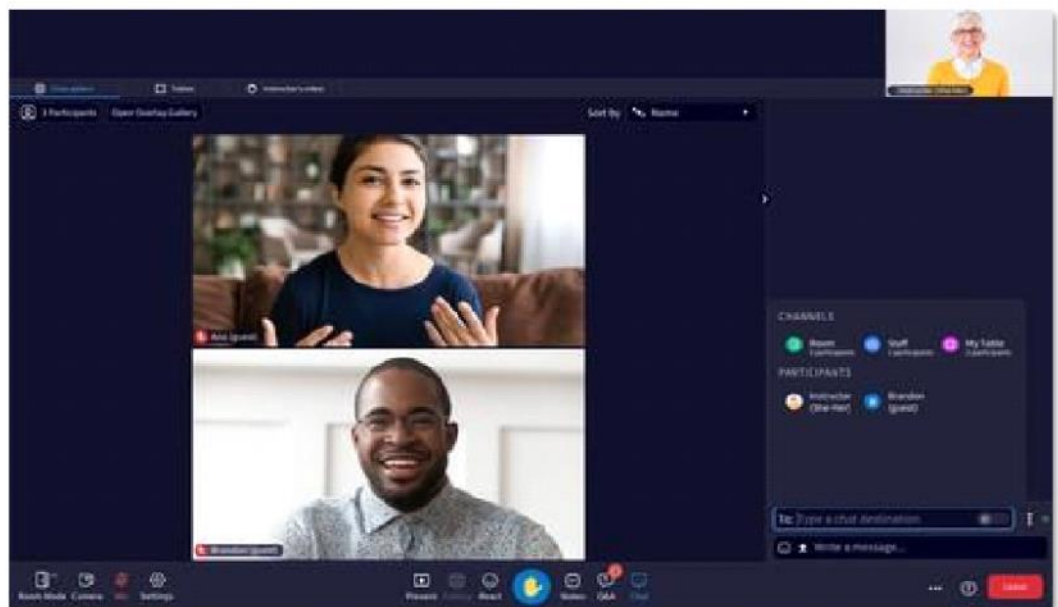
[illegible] Tables Instructor's video

3 Participants Open Overlay Gallery

Sort By Name

Ana (guest)

Brandon (guest)

CHANNELS

Room

Staff

My Table

PARTICIPANTS

Instructor (She-Her)

Brandon (guest)

To: Type a chat destination

Write a message...

Room Mode Camera Mic Settings

Present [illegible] React Notes Q&A Chat

Leave